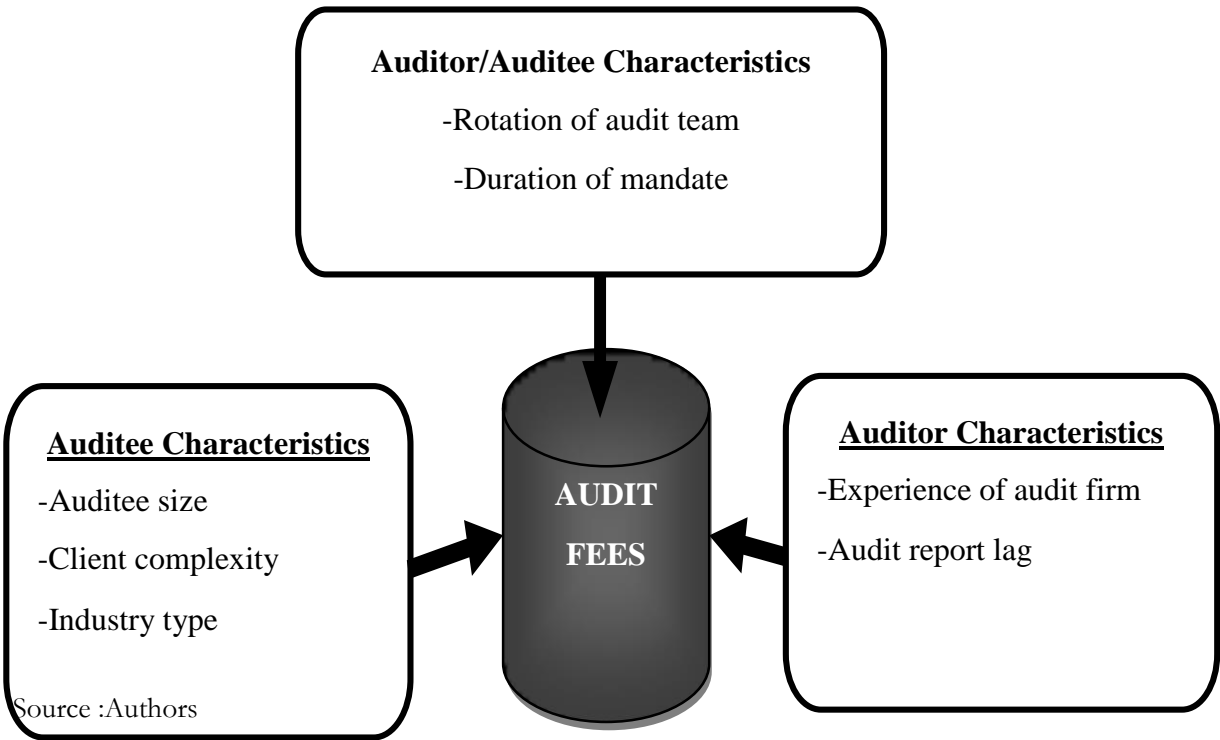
**Auditor/Auditee Characteristics**

-Rotation of audit team

-Duration of mandate

**Auditee Characteristics**

-Auditee size

-Client complexity

-Industry type

AUDIT FEES

**Auditor Characteristics**

-Experience of audit firm

-Audit report lag

Source :Authors